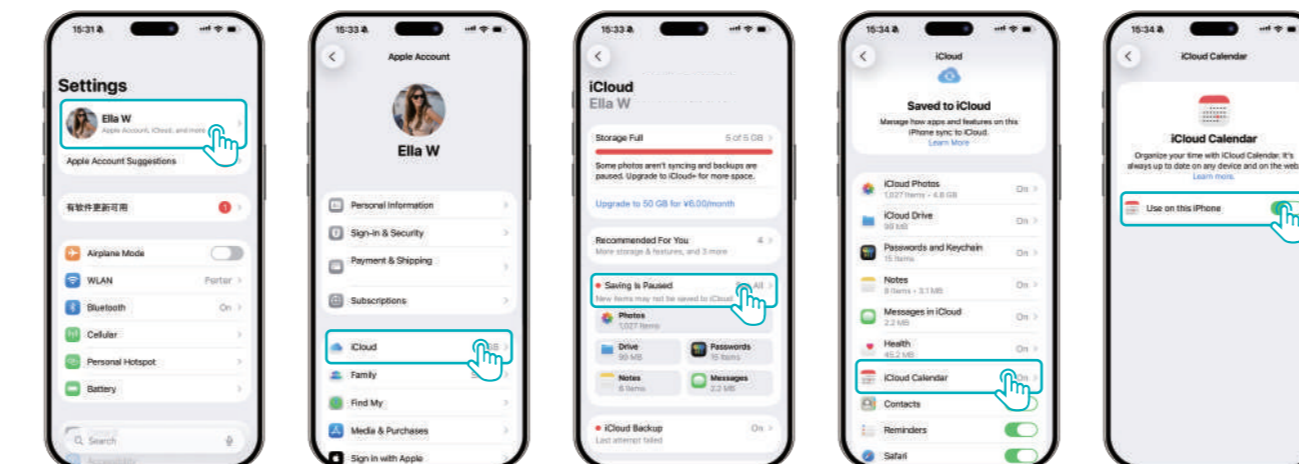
15:31

Settings

Ella W
Apple Account, iCloud, and more

Apple Account Suggestions

有软件更新可用 1

Airplane Mode
WLAN Porter
Bluetooth On
Cellular
Personal Hotspot
Battery

Search

15:33

Apple Account

Ella W

Personal Information
Sign-In & Security
Payment & Shipping
Subscriptions

iCloud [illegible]
Family
Find My
Media & Purchases
Sign in with Apple

15:33

iCloud
Ella W

Storage Full 5 of 5 GB
Some photos aren't syncing and backups are paused. Upgrade to iCloud+ for more space.

Upgrade to 50 GB for ¥6.00/month

Recommended For You 4
More storage & features, and 3 more

Saving Is Paused All
New items may not be saved to iCloud

Photos
1,027 Items

Drive
90 MB

Passwords
15 Items

Notes
8 Items

Messages
2.2 MB

iCloud Backup On
Last attempt failed

15:34

iCloud

Saved to iCloud
Manage how apps and features on this iPhone sync to iCloud.
Learn More

iCloud Photos On
1,027 Items • 4.8 GB

iCloud Drive On
90 MB

Passwords and Keychain On
15 Items

Notes On
8 Items • 3.1 MB

Messages in iCloud On
2.2 MB

Health On
45.2 MB

iCloud Calendar On

Contacts

Reminders

Safari

15:34

iCloud Calendar

iCloud Calendar
Organize your time with iCloud Calendar. It's always up to date on any device and on the web.
Learn more.

Use on this iPhone